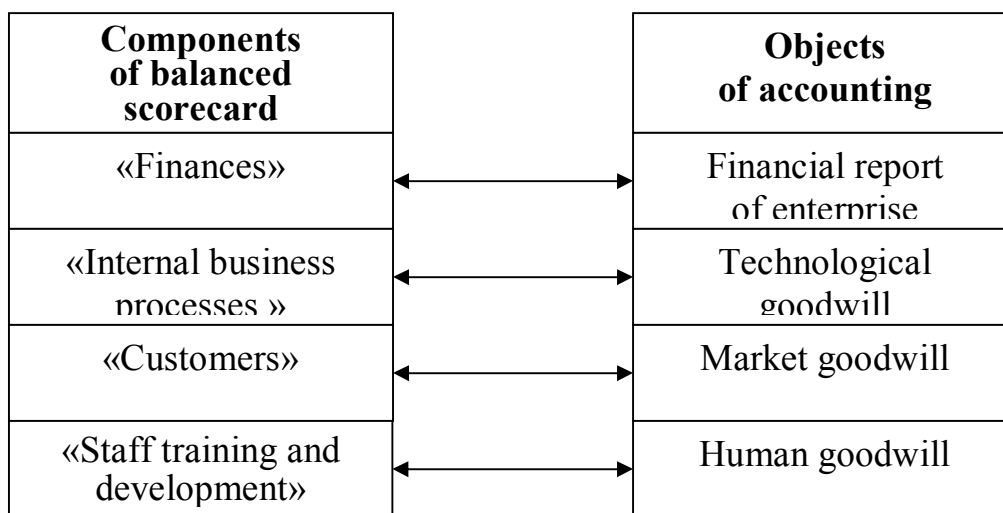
| Components of balanced scorecard | Objects of accounting |
|---|---|
| «Finances» | Financial report of enterprise |
| «Internal business processes » | Technological goodwill |
| «Customers» | Market goodwill |
| «Staff training and development» | Human goodwill |